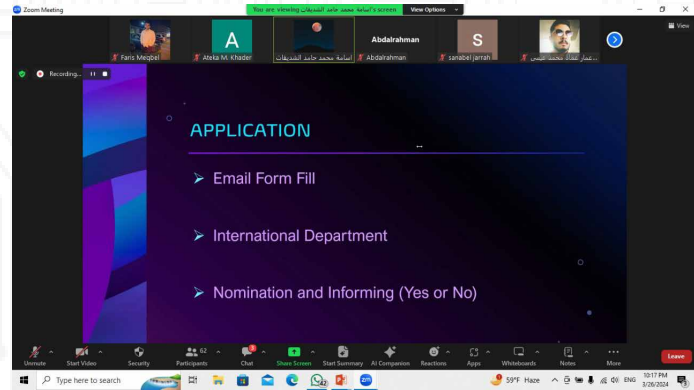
Zoom Meeting

You are viewing اسامة محمد جامد الشديفات's screen View Options

View

Faris Meqbel

A

Ateka M. Khader

اسامة محمد جامد الشديفات

Abdalrahman

Abdalrahman

S

sanabel jarrah

عمار عماد محمد عيسى

Recording...

APPLICATION

➢ Email Form Fill

➢ International Department

➢ Nomination and Informing (Yes or No)

Unmute

Start Video

Security

62

Participants

3

Chat

Share Screen

Start Summary

AI Companion

Reactions

Apps

Whiteboards

Notes

More

Leave

Type here to search

59°F Haze

ENG

10:17 PM

3/26/2024